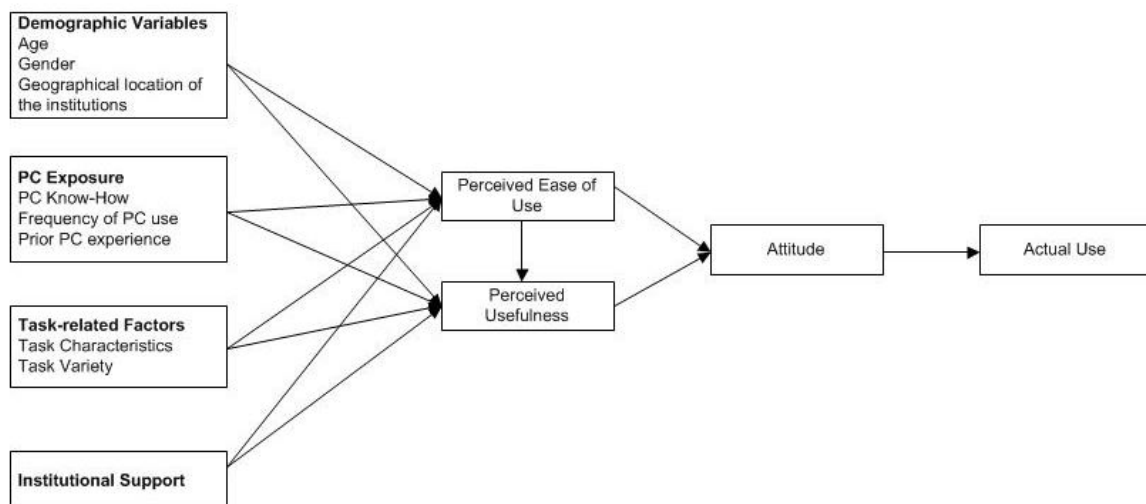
Demographic Variables
Age
Gender
Geographical location of the institutions

PC Exposure
PC Know-How
Frequency of PC use
Prior PC experience

Task-related Factors
Task Characteristics
Task Variety

Institutional Support

Perceived Ease of Use

Perceived Usefulness

Attitude

Actual Use